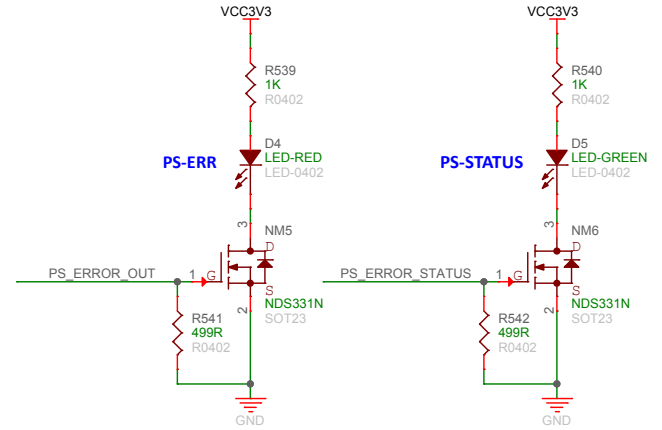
VCC3V3

R539
1K
R0402

D4
LED-RED
LED-0402

PS-ERR

NM5
3
D
1 G
S
2
NDS331N
SOT23

PS_ERROR_OUT

R541
499R
R0402

GND

VCC3V3

R540
1K
R0402

D5
LED-GREEN
LED-0402

PS-STATUS

NM6
3
D
1 G
S
2
NDS331N
SOT23

PS_ERROR_STATUS

R542
499R
R0402

GND